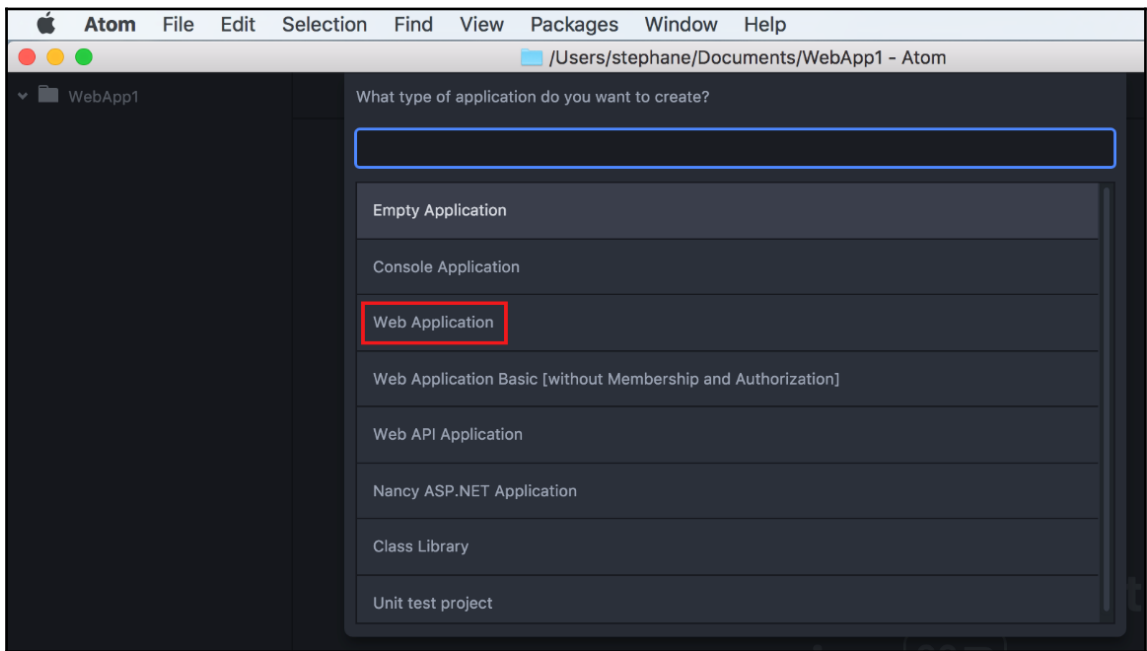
Atom File Edit Selection Find View Packages Window Help

/Users/stephane/Documents/WebApp1 - Atom

WebApp1

What type of application do you want to create?

Empty Application

Console Application

Web Application

Web Application Basic [without Membership and Authorization]

Web API Application

Nancy ASP.NET Application

Class Library

Unit test project